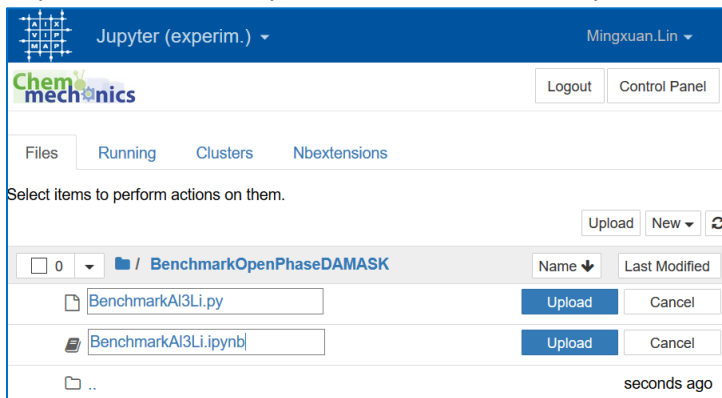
A I X
V I P
M A P

Jupyter (experim.)

Mingxuan.Lin

Chem mechanics

Logout

Control Panel

Files

Running

Clusters

Nbextensions

Select items to perform actions on them.

Upload

New

0

/ BenchmarkOpenPhaseDAMASK

Name

Last Modified

BenchmarkAl3Li.py

Upload

Cancel

BenchmarkAl3Li.ipynb

Upload

Cancel

..

seconds ago